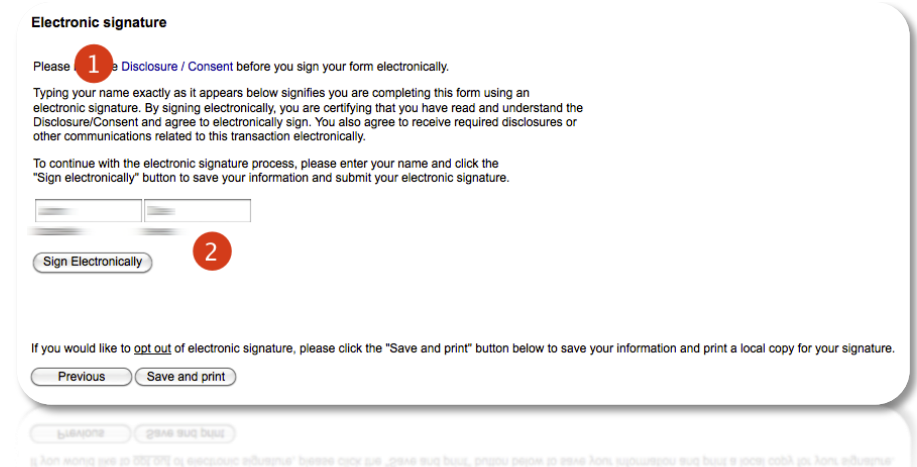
Electronic signature

Please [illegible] 1 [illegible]e Disclosure / Consent before you sign your form electronically.

Typing your name exactly as it appears below signifies you are completing this form using an electronic signature. By signing electronically, you are certifying that you have read and understand the Disclosure/Consent and agree to electronically sign. You also agree to receive required disclosures or other communications related to this transaction electronically.

To continue with the electronic signature process, please enter your name and click the "Sign electronically" button to save your information and submit your electronic signature.

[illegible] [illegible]

2

Sign Electronically

If you would like to opt out of electronic signature, please click the "Save and print" button below to save your information and print a local copy for your signature.

Previous Save and print